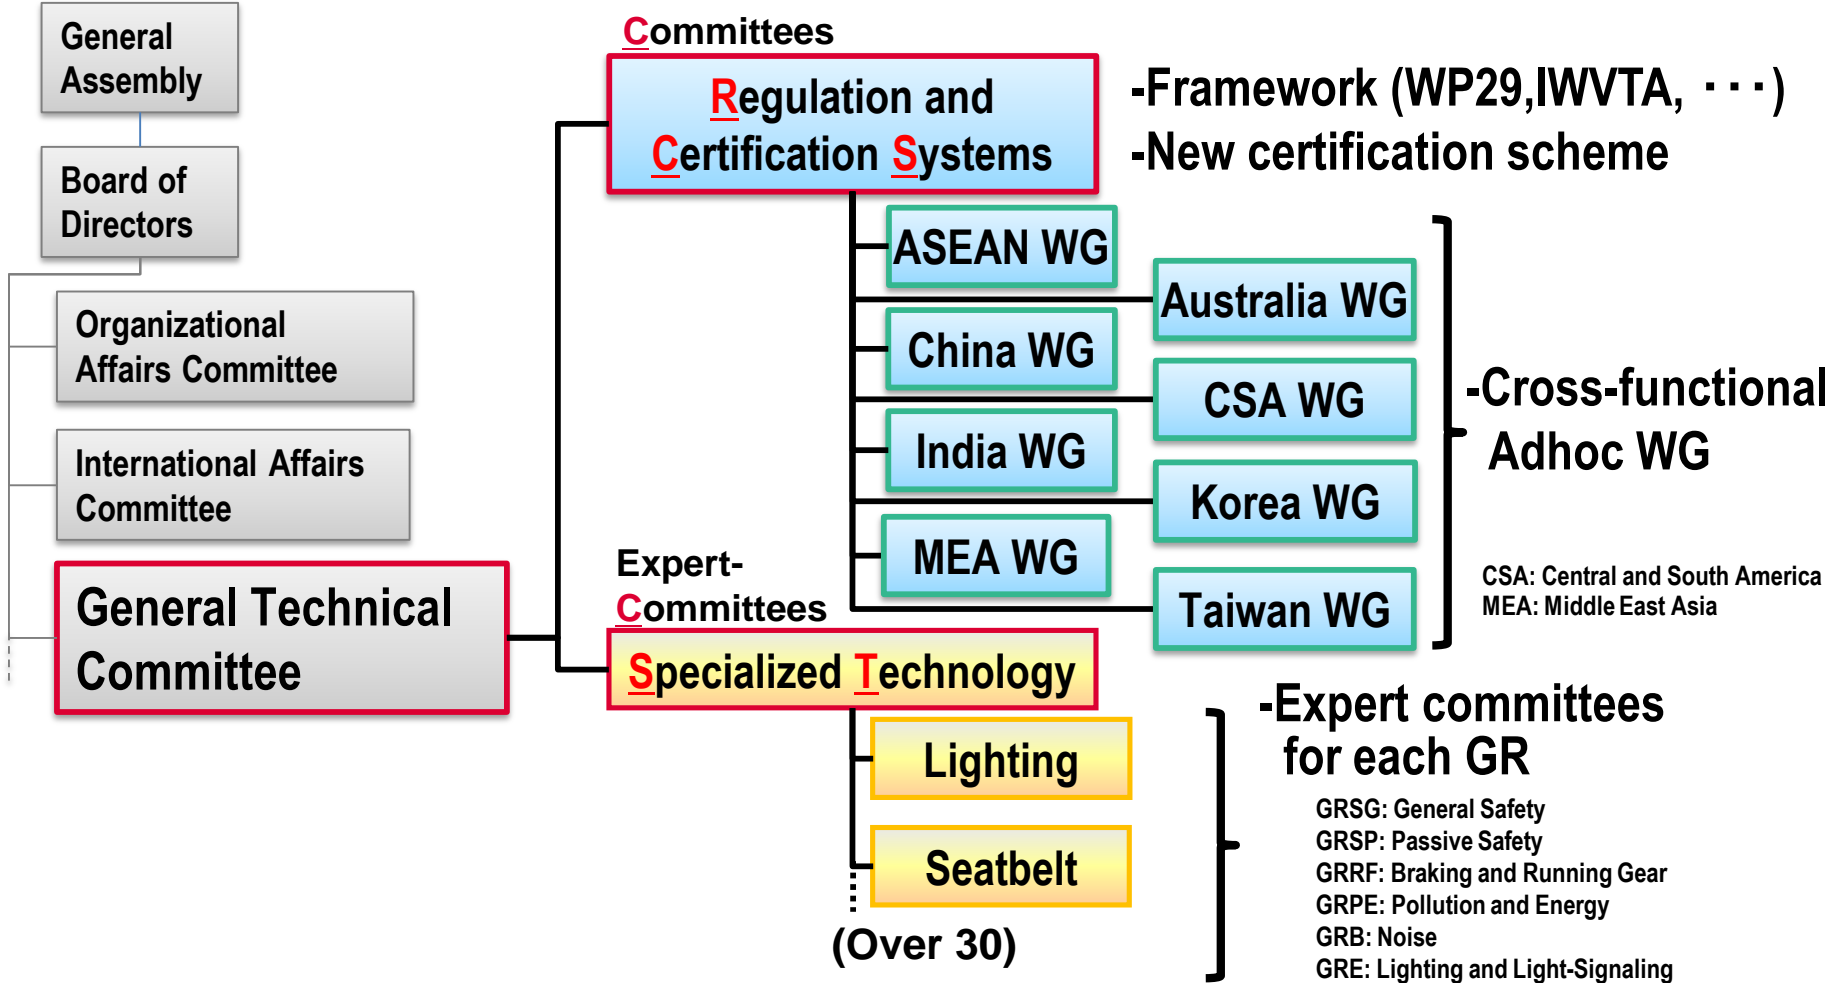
General Assembly

Board of Directors

Organizational Affairs Committee

International Affairs Committee

General Technical Committee

Committees

Regulation and Certification Systems

-Framework (WP29,IWVTA, ･･･)
-New certification scheme

ASEAN WG

Australia WG

China WG

CSA WG

India WG

Korea WG

MEA WG

Taiwan WG

-Cross-functional Adhoc WG

CSA: Central and South America
MEA: Middle East Asia

Expert-Committees

Specialized Technology

Lighting

Seatbelt

(Over 30)

-Expert committees for each GR

GRSG: General Safety
GRSP: Passive Safety
GRRF: Braking and Running Gear
GRPE: Pollution and Energy
GRB: Noise
GRE: Lighting and Light-Signaling